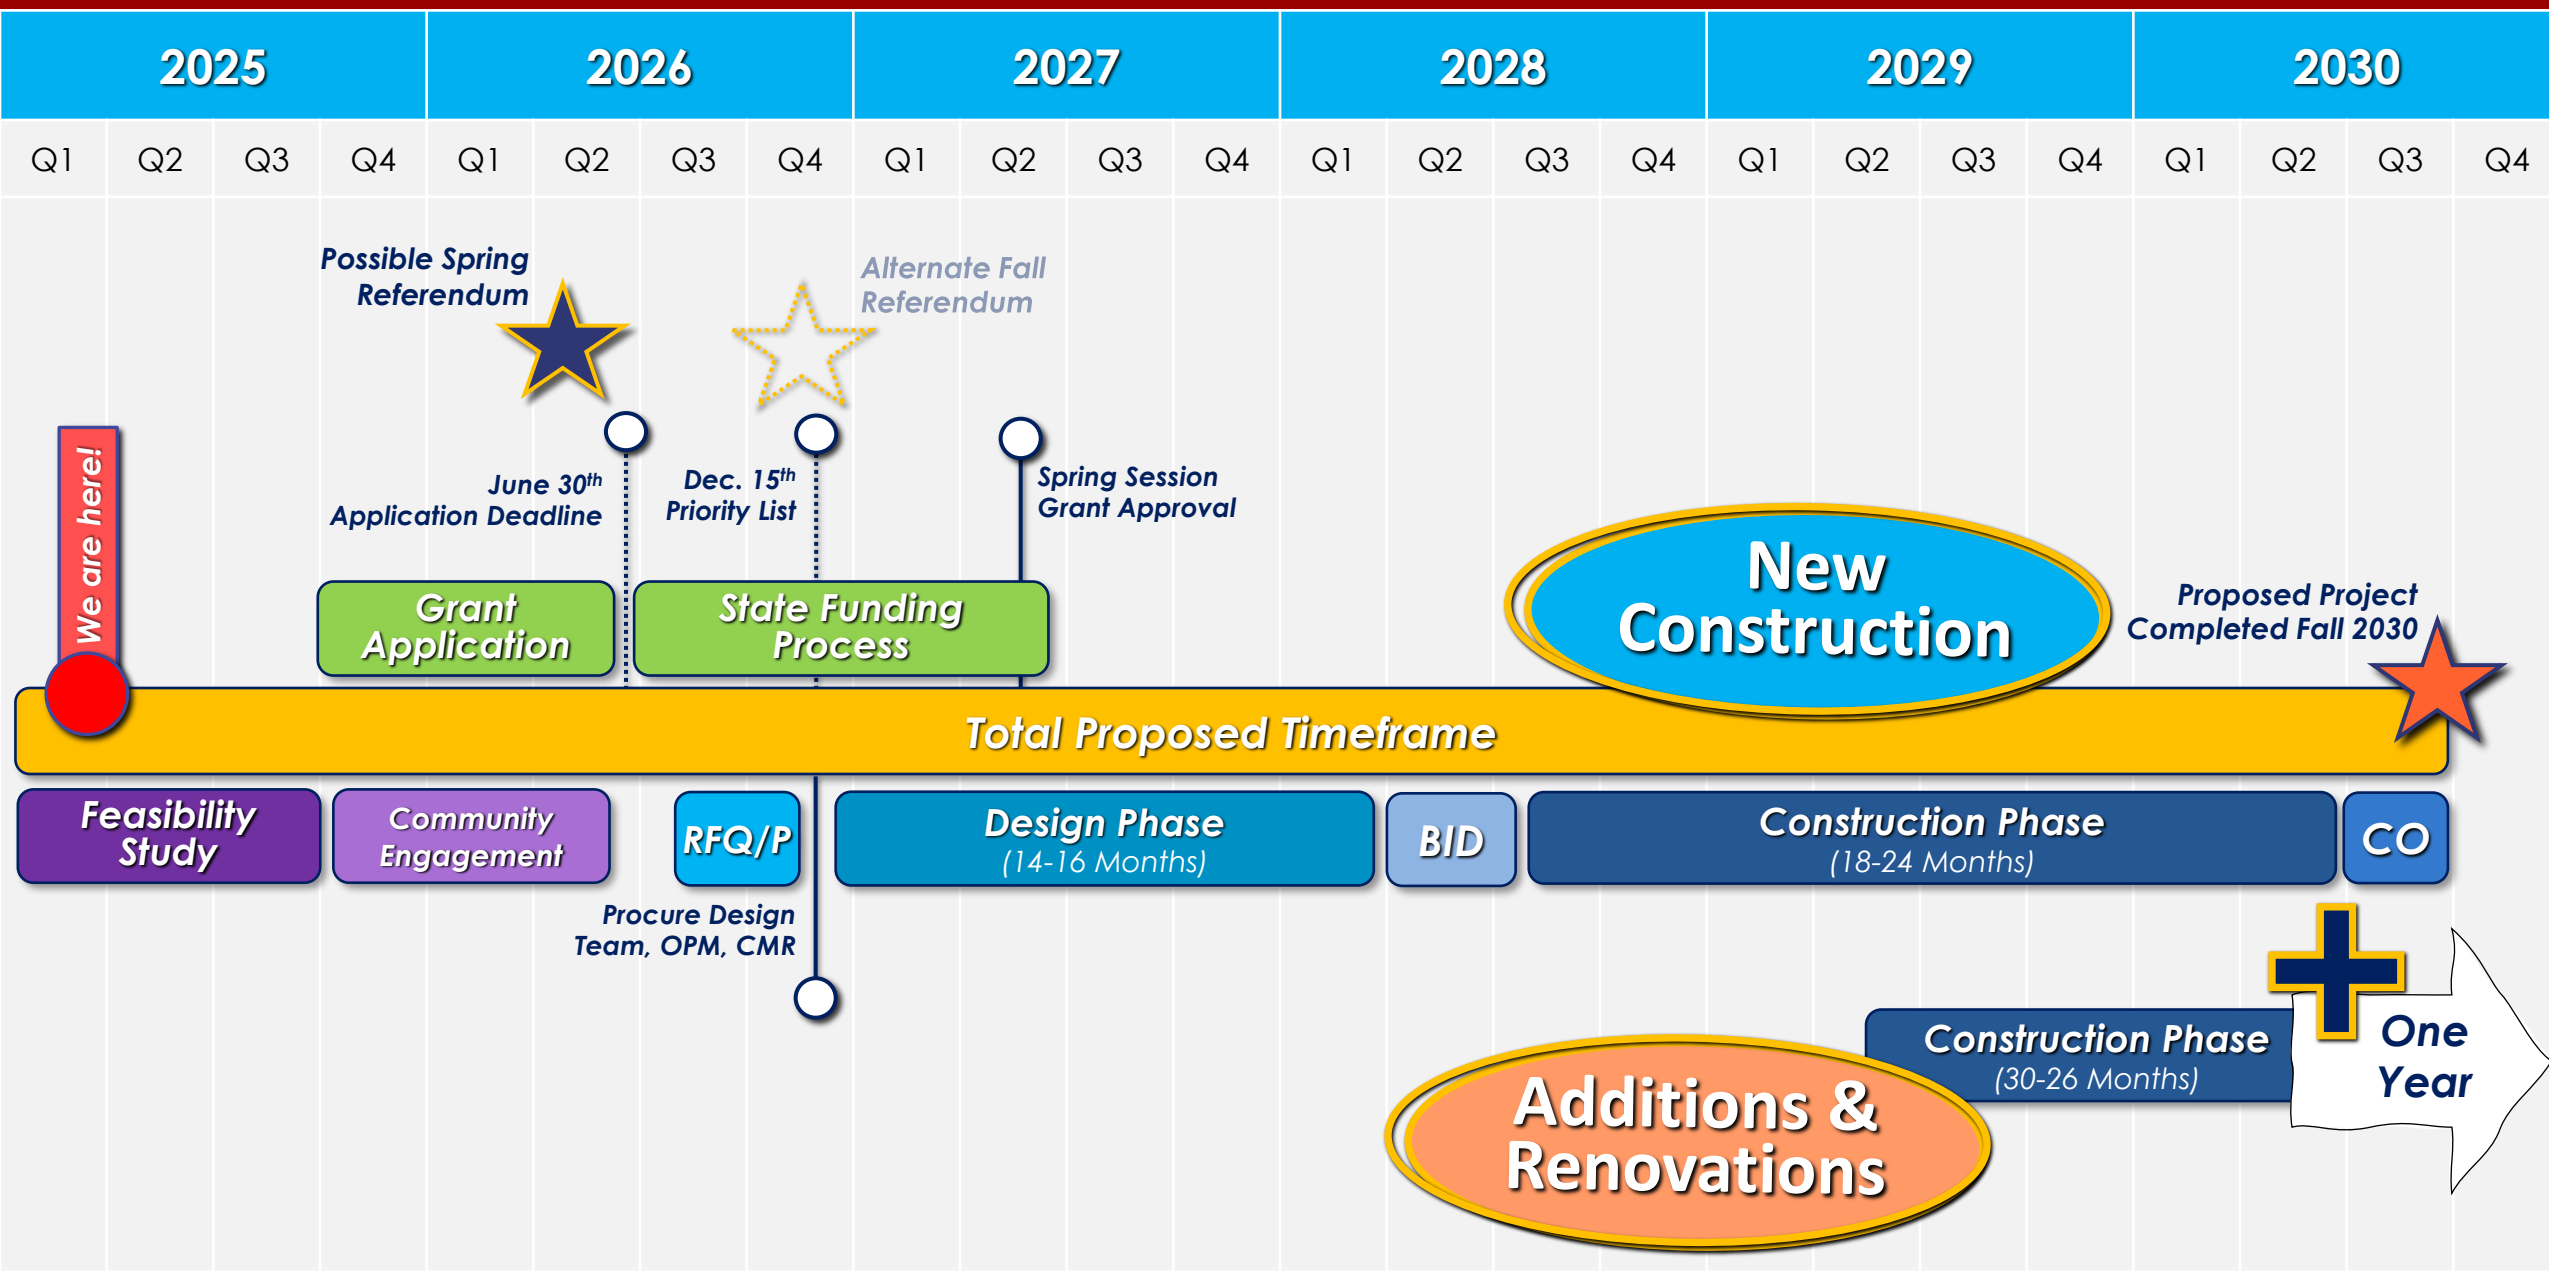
| 2025 | | | | 2026 | | | | 2027 | | | | 2028 | | | | 2029 | | | | 2030 | | | |
|---|---|---|---|---|---|---|---|---|---|---|---|---|---|---|---|---|---|---|---|---|---|---|---|
| Q1 | Q2 | Q3 | Q4 | Q1 | Q2 | Q3 | Q4 | Q1 | Q2 | Q3 | Q4 | Q1 | Q2 | Q3 | Q4 | Q1 | Q2 | Q3 | Q4 | Q1 | Q2 | Q3 | Q4 |

Possible Spring Referendum

Alternate Fall Referendum

We are here!

June 30$^{th}$ Application Deadline

Dec. 15$^{th}$ Priority List

Spring Session Grant Approval

New Construction

Proposed Project Completed Fall 2030

Grant Application

State Funding Process

Total Proposed Timeframe

Feasibility Study

Community Engagement

RFQ/P

Design Phase (14-16 Months)

BID

Construction Phase (18-24 Months)

CO

Procure Design Team, OPM, CMR

Construction Phase (30-26 Months)

One Year

Additions & Renovations